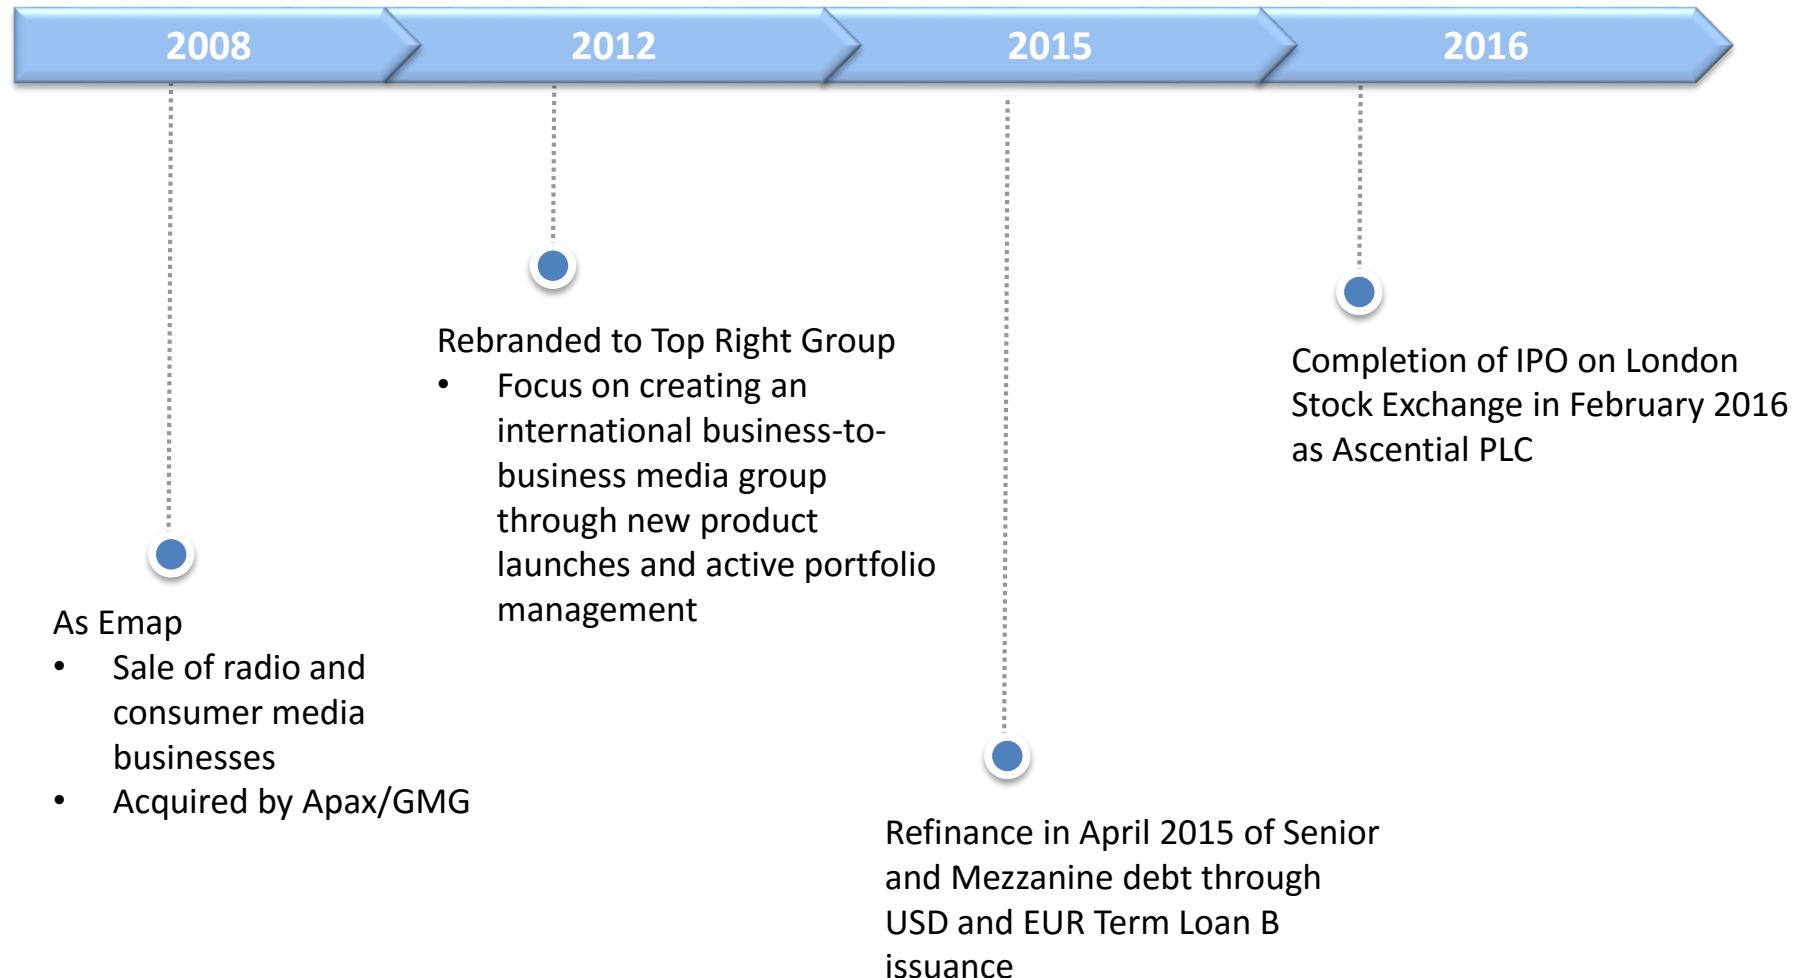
2008

2012

2015

2016

Rebranded to Top Right Group
• Focus on creating an international business-to-business media group through new product launches and active portfolio management

Completion of IPO on London Stock Exchange in February 2016 as Ascential PLC

As Emap
• Sale of radio and consumer media businesses
• Acquired by Apax/GMG

Refinance in April 2015 of Senior and Mezzanine debt through USD and EUR Term Loan B issuance